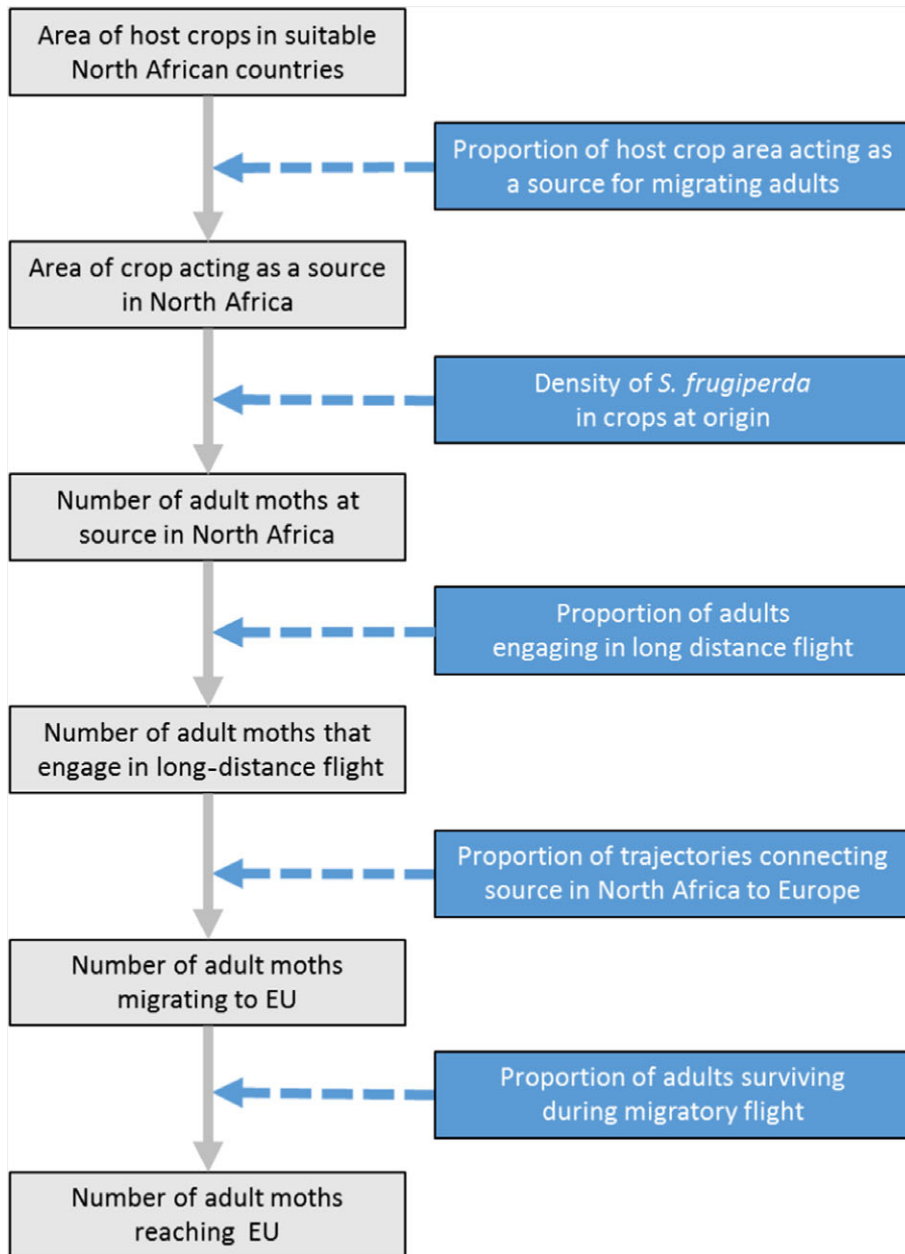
Area of host crops in suitable North African countries

Proportion of host crop area acting as a source for migrating adults

Area of crop acting as a source in North Africa

Density of *S. frugiperda* in crops at origin

Number of adult moths at source in North Africa

Proportion of adults engaging in long distance flight

Number of adult moths that engage in long-distance flight

Proportion of trajectories connecting source in North Africa to Europe

Number of adult moths migrating to EU

Proportion of adults surviving during migratory flight

Number of adult moths reaching EU